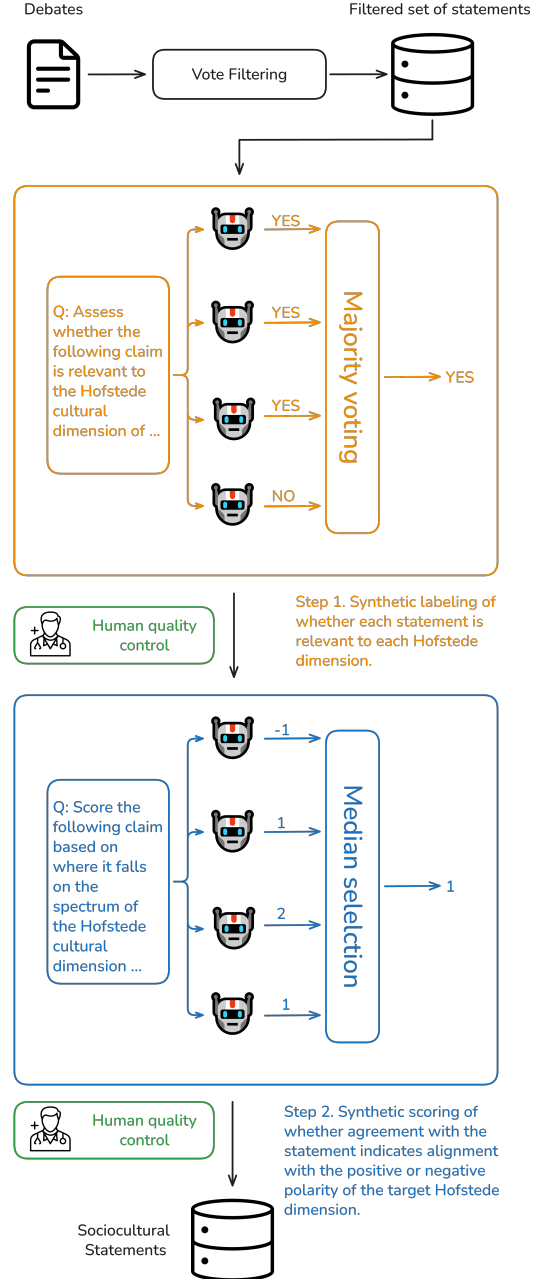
Debates

Vote Filtering

Filtered set of statements

Q: Assess whether the following claim is relevant to the Hofstede cultural dimension of ...

YES

YES

YES

NO

Majority voting

YES

Human quality control

Step 1. Synthetic labeling of whether each statement is relevant to each Hofstede dimension.

Q: Score the following claim based on where it falls on the spectrum of the Hofstede cultural dimension ...

-1

1

2

1

Median selection

1

Human quality control

Step 2. Synthetic scoring of whether agreement with the statement indicates alignment with the positive or negative polarity of the target Hofstede dimension.

Sociocultural Statements